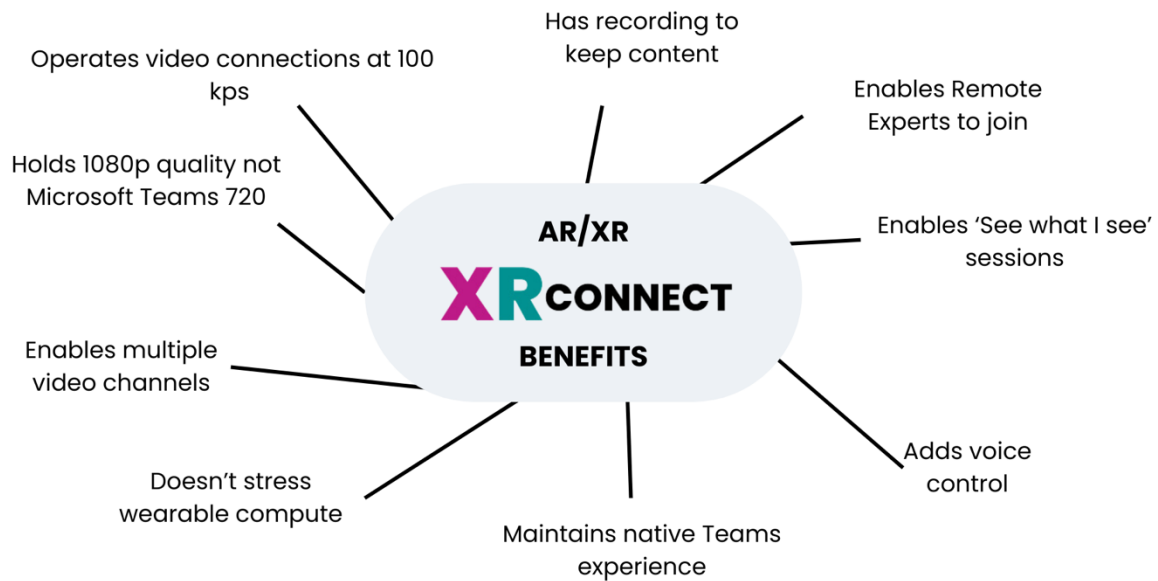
AR/XR
XRCONNECT
BENEFITS

Has recording to keep content

Enables Remote Experts to join

Enables 'See what I see' sessions

Adds voice control

Maintains native Teams experience

Doesn't stress wearable compute

Enables multiple video channels

Holds 1080p quality not Microsoft Teams 720

Operates video connections at 100 kps